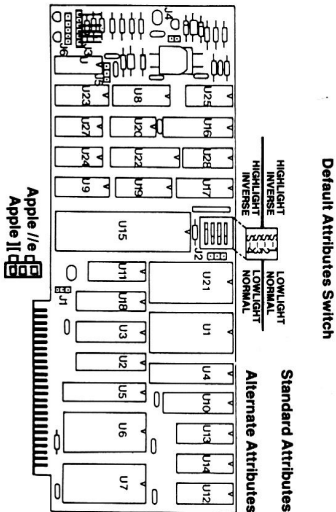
Default Attributes Switch

Standard Attributes

Alternate Attributes

HIGHLIGHT INVERSE

HIGHLIGHT INVERSE

LOWLIGHT NORMAL

LOWLIGHT NORMAL

U25

U16

U17

U28

U8

U20

U19

U22

U23

U27

U24

U9

U15

U21

U1

U11

U18

U3

U2

U4

U10

U13

U14

U12

U5

U6

U7

J1

J2

Apple //e

Apple II